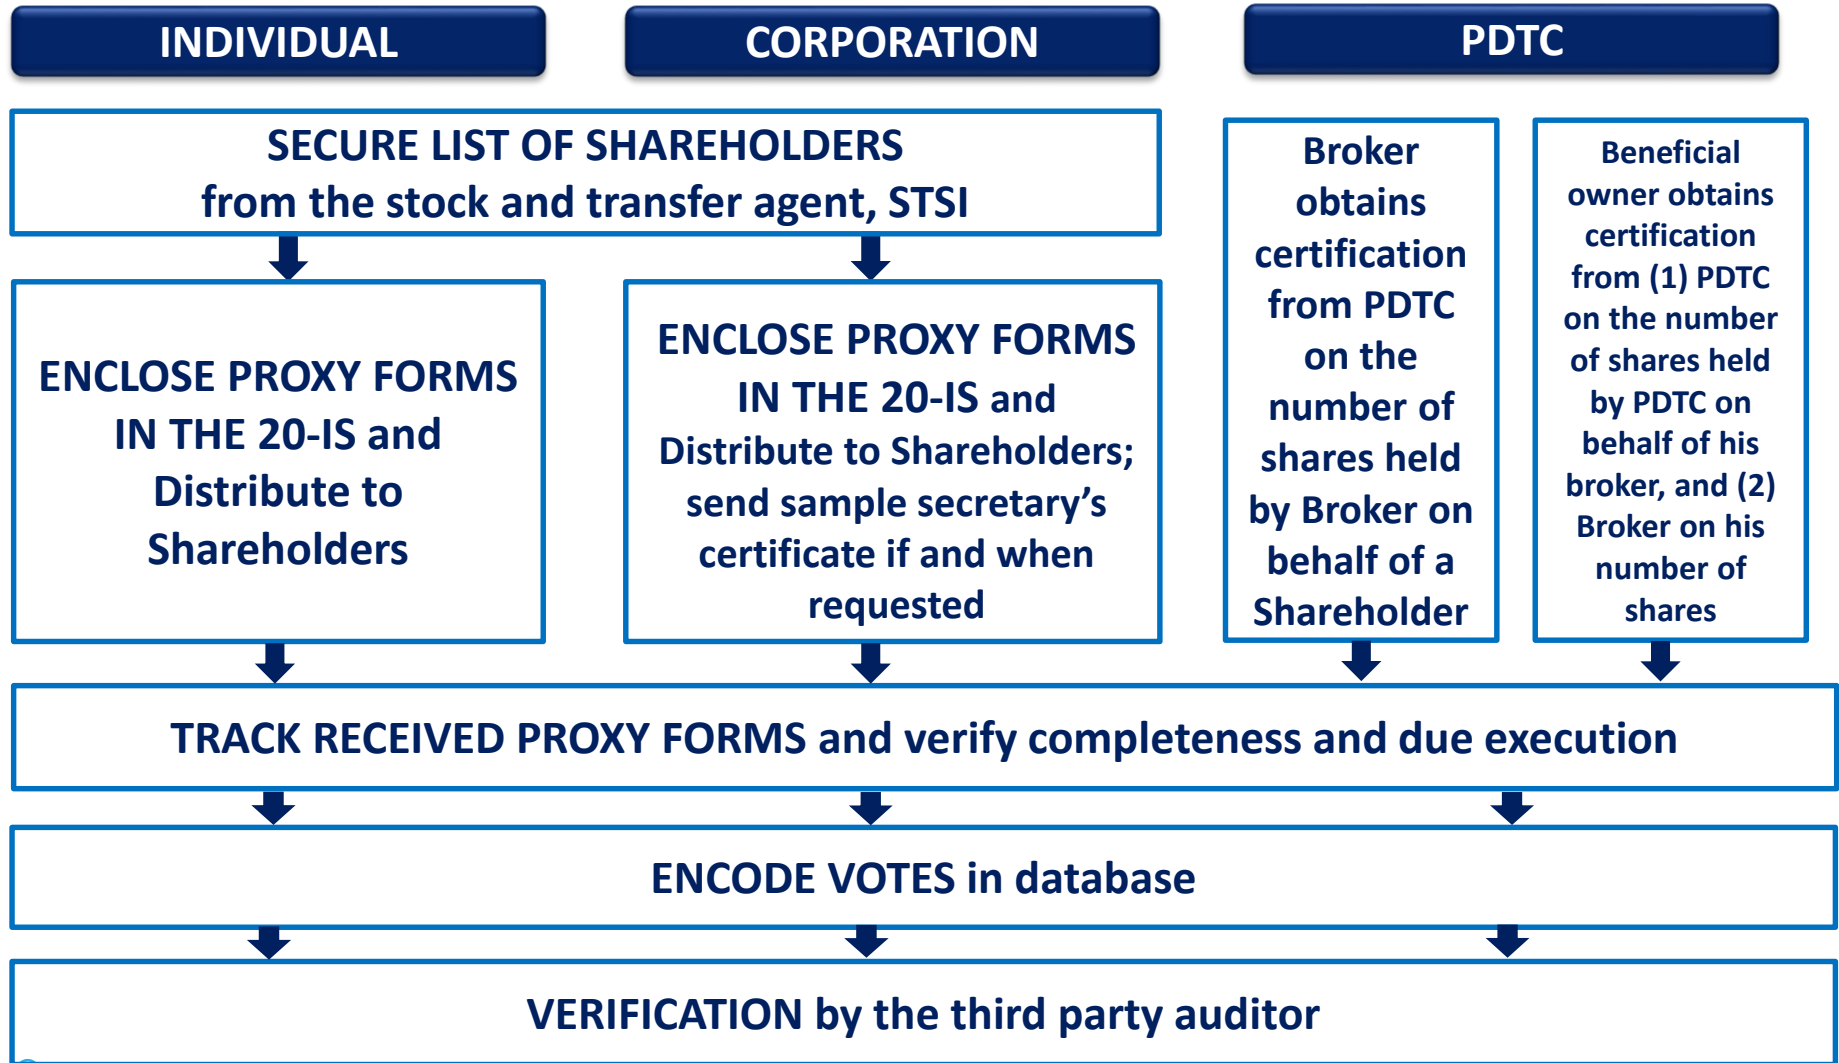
INDIVIDUAL

CORPORATION

PDTC

SECURE LIST OF SHAREHOLDERS from the stock and transfer agent, STSI

ENCLOSE PROXY FORMS IN THE 20-IS and Distribute to Shareholders

ENCLOSE PROXY FORMS IN THE 20-IS and Distribute to Shareholders; send sample secretary's certificate if and when requested

Broker obtains certification from PDTC on the number of shares held by Broker on behalf of a Shareholder

Beneficial owner obtains certification from (1) PDTC on the number of shares held by PDTC on behalf of his broker, and (2) Broker on his number of shares

TRACK RECEIVED PROXY FORMS and verify completeness and due execution

ENCODE VOTES in database

VERIFICATION by the third party auditor